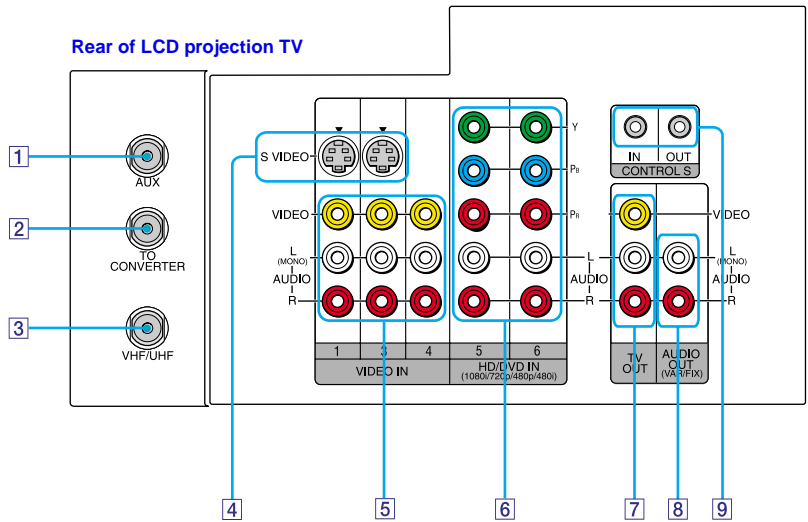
Rear of LCD projection TV

1
AUX

2
TO CONVERTER

3
VHF/UHF

S VIDEO
VIDEO
L
(MONO)
AUDIO
R

1
3
4
VIDEO IN

Y
$P_B$
$P_R$
L
AUDIO
R

5
6
HD/DVD IN
(1080i/720p/480p/480i)

IN
OUT
CONTROL S

VIDEO
L
(MONO)
AUDIO
R

TV OUT
AUDIO OUT
(VAR/FIX)

4
5
6
7
8
9